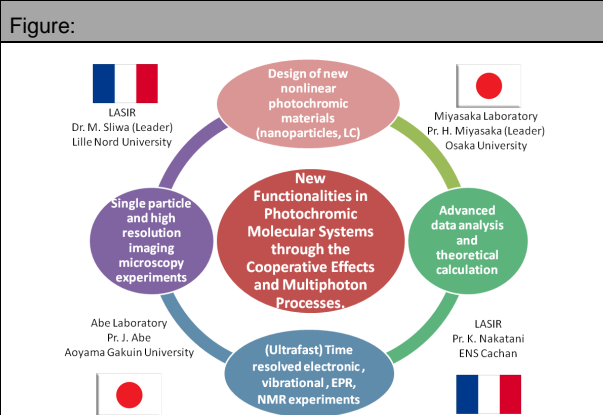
Figure:

LASIR
Dr. M. Sliwa (Leader)
Lille Nord University

Design of new nonlinear photochromic materials (nanoparticles, LC)

Miyasaka Laboratory
Pr. H. Miyasaka (Leader)
Osaka University

Single particle and high resolution imaging microscopy experiments

New Functionalities in Photochromic Molecular Systems through the Cooperative Effects and Multiphoton Processes.

Advanced data analysis and theoretical calculation

Abe Laboratory
Pr. J. Abe
Aoyama Gakuin University

(Ultrafast) Time resolved electronic , vibrational , EPR, NMR experiments

LASIR
Pr. K. Nakatani
ENS Cachan